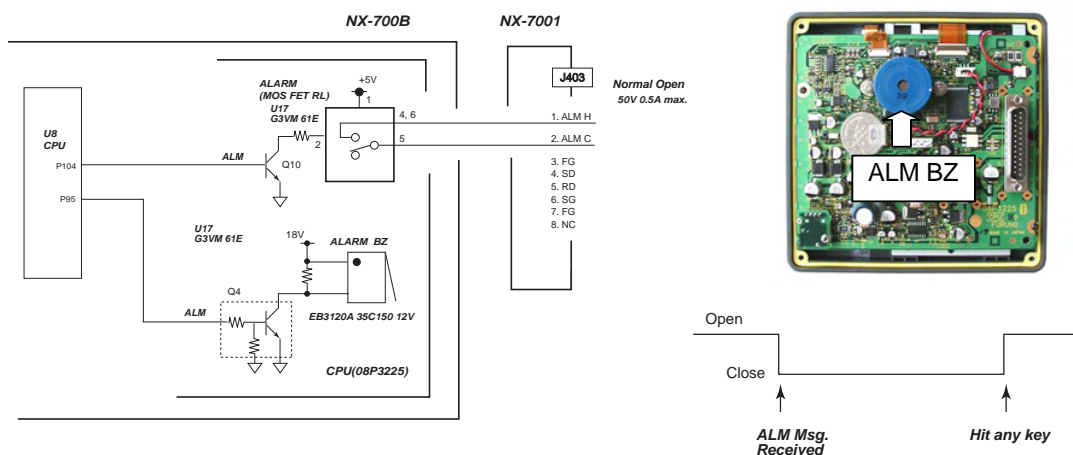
NX-700B

NX-7001

ALARM
(MOS FET RL)
U17
G3VM 61E

+5V

1

4, 6

2

5

J403

Normal Open
50V 0.5A max.

1. ALM H
2. ALM C
3. FG
4. SD
5. RD
6. SG
7. FG
8. NC

U8
CPU

P104

P95

ALM

Q10

U17
G3VM 61E

18V

ALARM BZ

Q4

ALM

EB3120A 35C150 12V

CPU(08P3225)

ALM BZ

Open

Close

ALM Msg.
Received

Hit any key